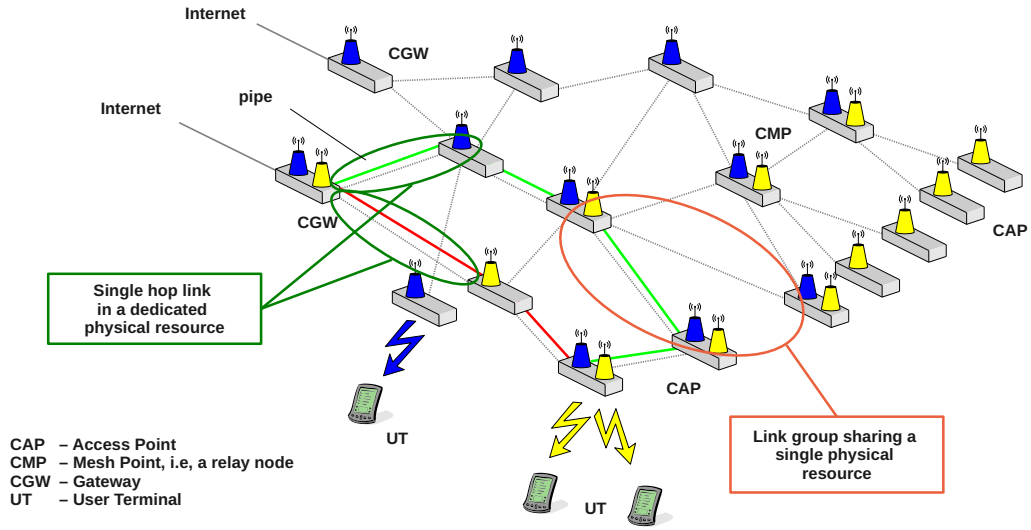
Internet

CGW

Internet

pipe

CMP

CGW

CAP

Single hop link in a dedicated physical resource

CAP

UT

UT

Link group sharing a single physical resource

CAP – Access Point
CMP – Mesh Point, i.e, a relay node
CGW – Gateway
UT – User Terminal